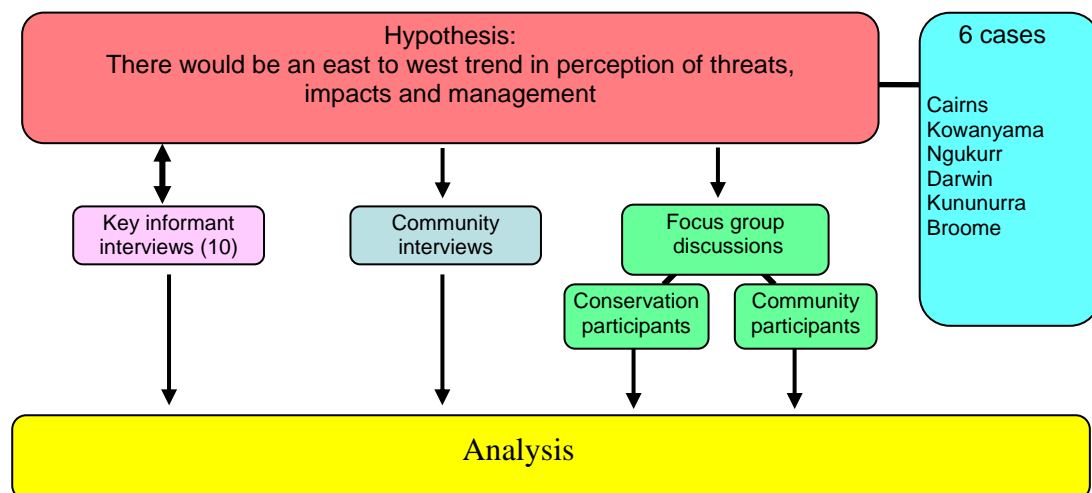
Hypothesis:
There would be an east to west trend in perception of threats, impacts and management

6 cases

Cairns
Kowanyama
Ngukurr
Darwin
Kununurra
Broome

Key informant interviews (10)

Community interviews

Focus group discussions

Conservation participants

Community participants

Analysis